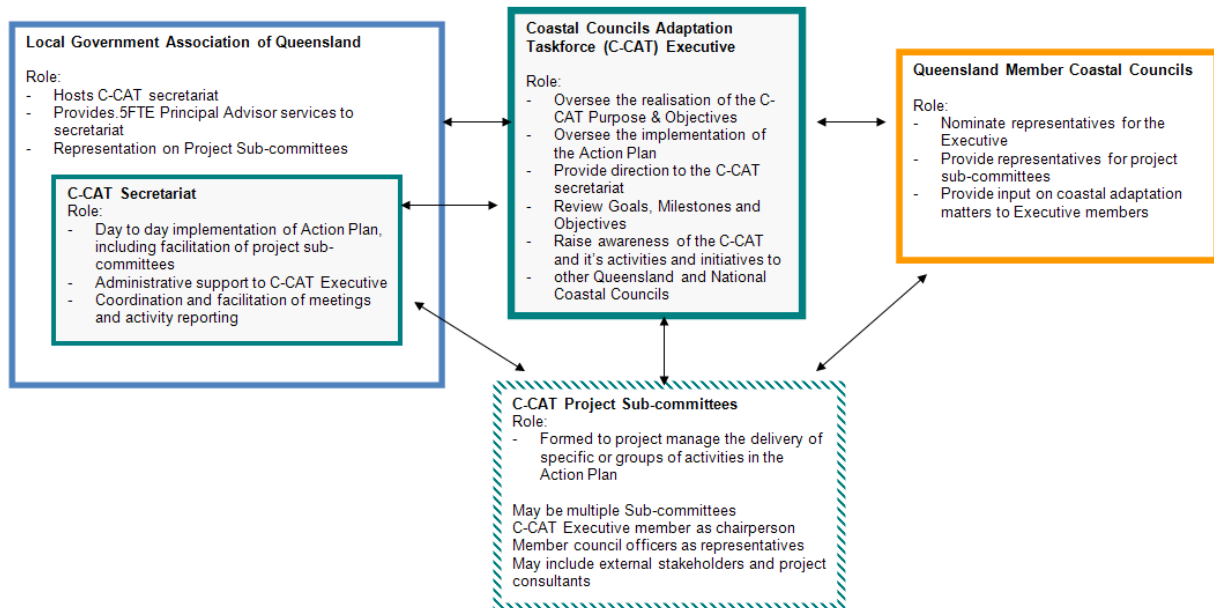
Local Government Association of Queensland

Role:
- Hosts C-CAT secretariat
- Provides.5FTE Principal Advisor services to secretariat
- Representation on Project Sub-committees

C-CAT Secretariat
Role:
- Day to day implementation of Action Plan, including facilitation of project sub-committees
- Administrative support to C-CAT Executive
- Coordination and facilitation of meetings and activity reporting

Coastal Councils Adaptation Taskforce (C-CAT) Executive

Role:
- Oversee the realisation of the C-CAT Purpose & Objectives
- Oversee the implementation of the Action Plan
- Provide direction to the C-CAT secretariat
- Review Goals, Milestones and Objectives
- Raise awareness of the C-CAT and it's activities and initiatives to other Queensland and National Coastal Councils

Queensland Member Coastal Councils

Role:
- Nominate representatives for the Executive
- Provide representatives for project sub-committees
- Provide input on coastal adaptation matters to Executive members

C-CAT Project Sub-committees
Role:
- Formed to project manage the delivery of specific or groups of activities in the Action Plan

May be multiple Sub-committees
C-CAT Executive member as chairperson
Member council officers as representatives
May include external stakeholders and project consultants